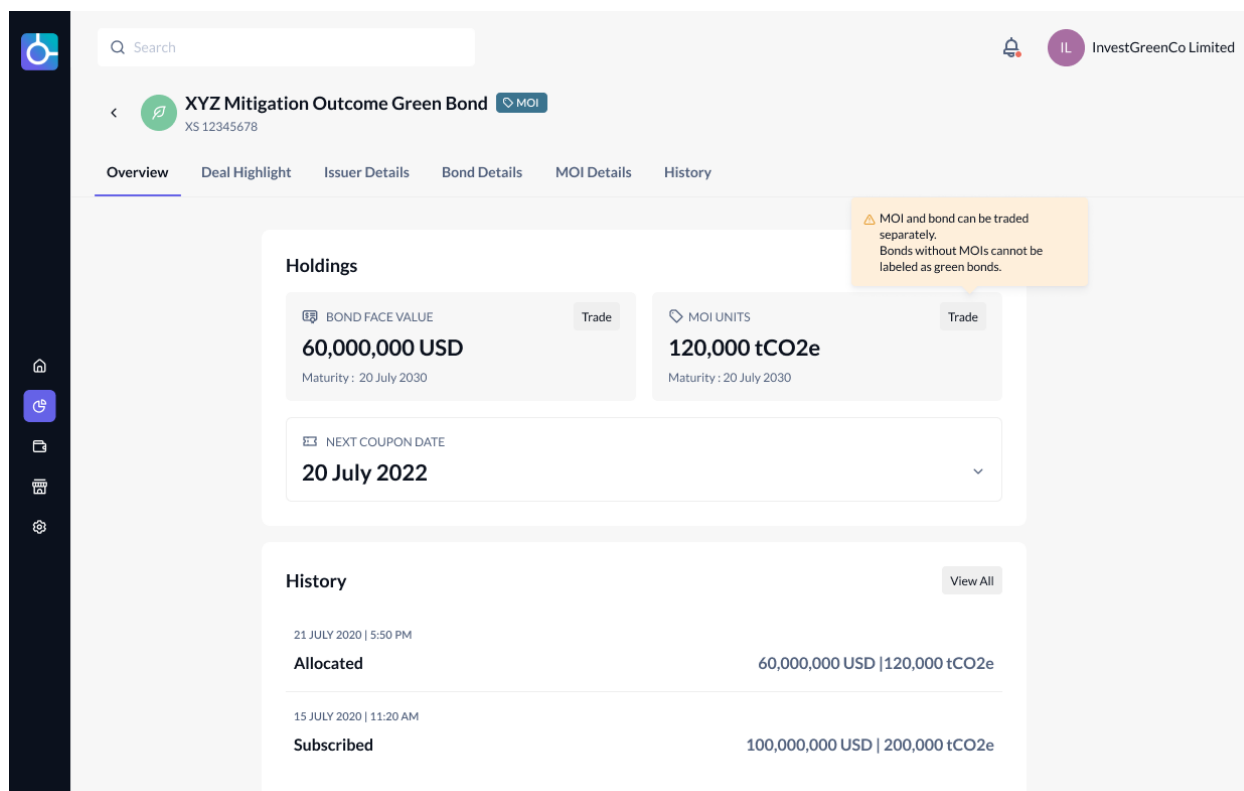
Search

IL InvestGreenCo Limited

XYZ Mitigation Outcome Green Bond MOI
XS 12345678

Overview Deal Highlight Issuer Details Bond Details MOI Details History

MOI and bond can be traded separately.
Bonds without MOIs cannot be labeled as green bonds.

Holdings

BOND FACE VALUE Trade
60,000,000 USD
Maturity : 20 July 2030

MOI UNITS Trade
120,000 tCO2e
Maturity : 20 July 2030

NEXT COUPON DATE
20 July 2022

History View All

21 JULY 2020 | 5:50 PM
Allocated 60,000,000 USD |120,000 tCO2e

15 JULY 2020 | 11:20 AM
Subscribed 100,000,000 USD | 200,000 tCO2e